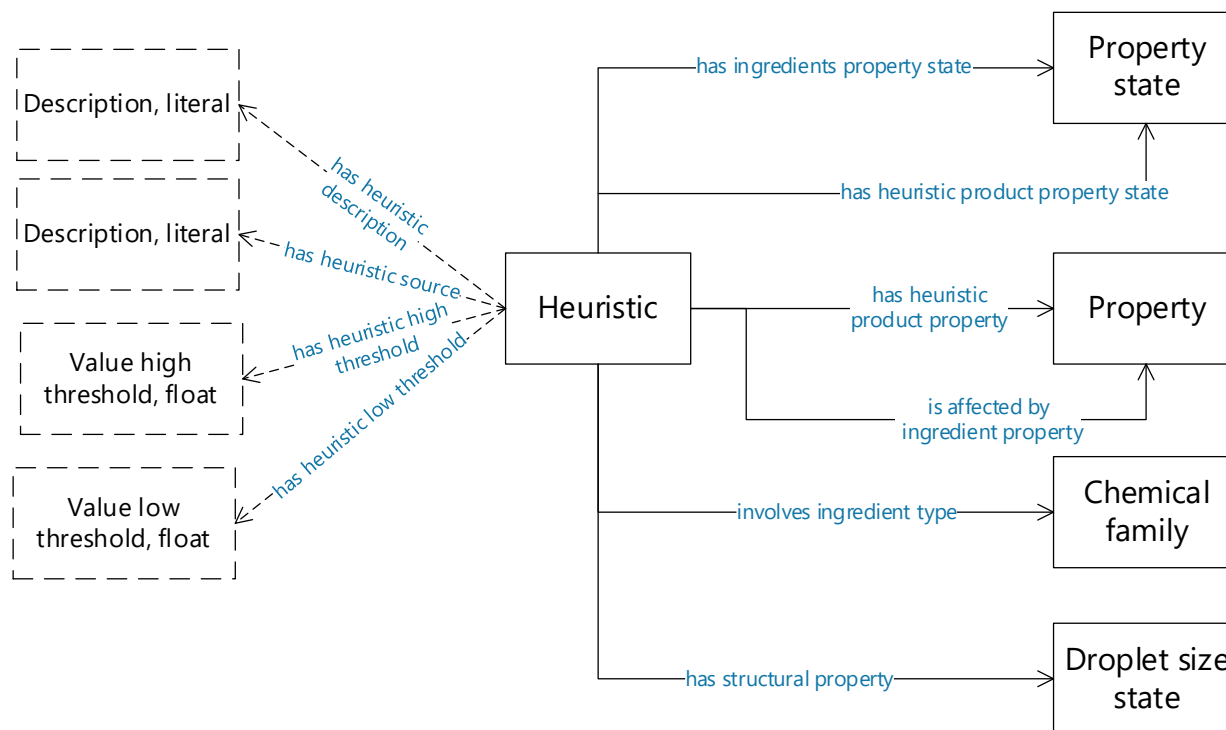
Description, literal

Description, literal

Value high threshold, float

Value low threshold, float

has heuristic description

has heuristic source

has heuristic high threshold

has heuristic low threshold

Heuristic

has ingredients property state

Property state

has heuristic product property state

has heuristic product property

Property

is affected by ingredient property

involves ingredient type

Chemical family

has structural property

Droplet size state